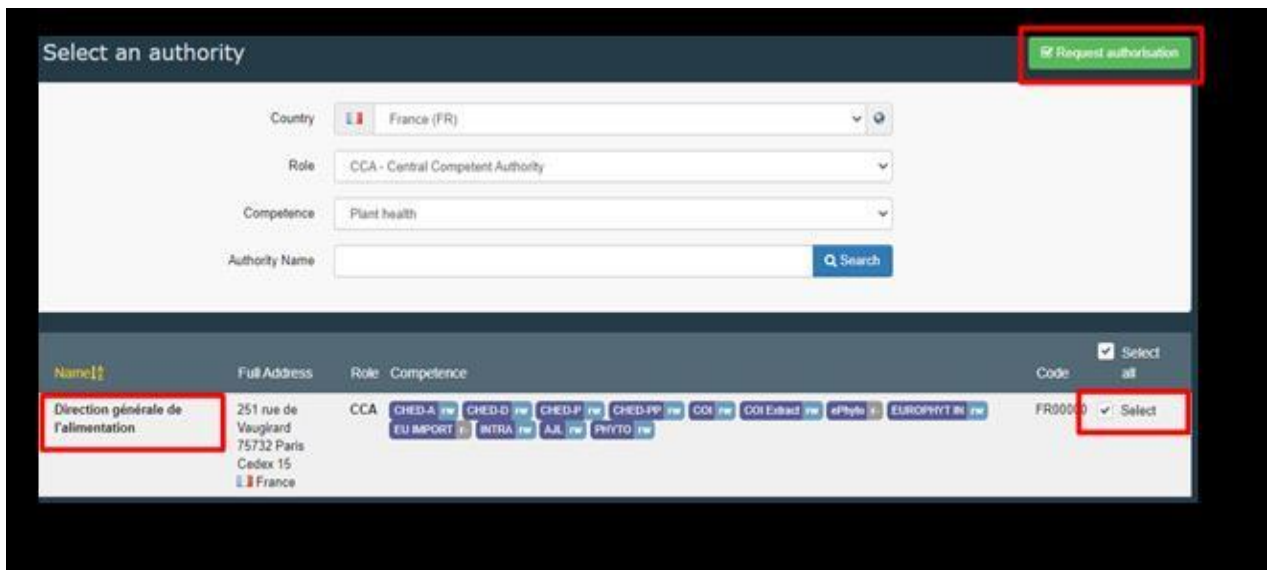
Select an authority

Request authorisation

Country France (FR)

Role CCA - Central Competent Authority

Competence Plant health

Authority Name

Search

| Name | Full Address | Role | Competence | Code | Select all |
|---|---|---|---|---|---|
| Direction générale de l'alimentation | 251 rue de Vaugirard 75732 Paris Cedex 15 France | CCA | CHED-A rw CHED-D rw CHED-P rw CHED-PP rw COI rw COI Extract rw ePhyto r EUROPHYT IN rw EU IMPORT r INTRA rw AJL rw PHYTO rw | FR00000 | Select |